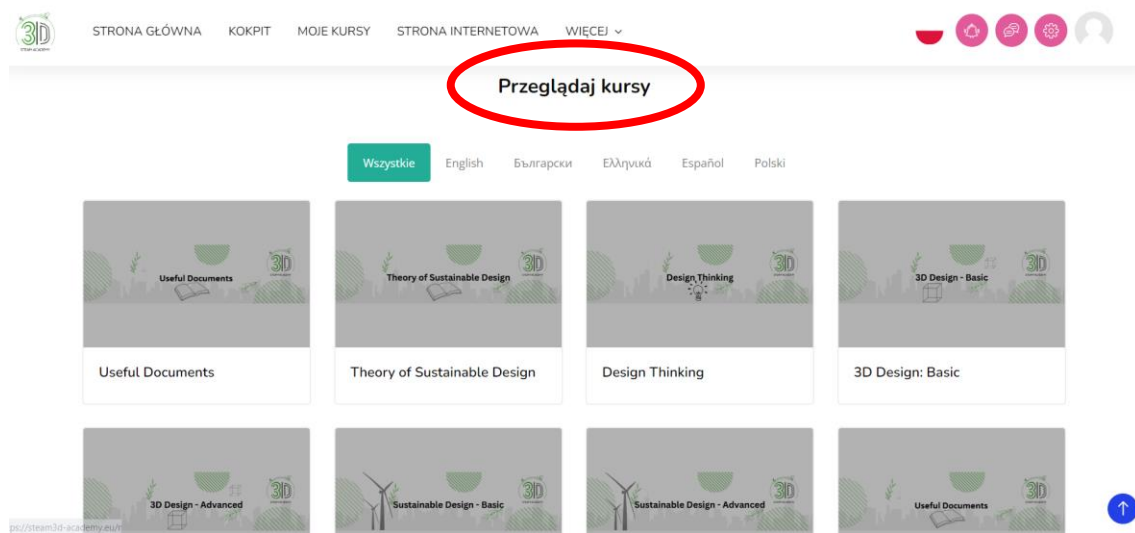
3D STEAM ACADEMY

STRONA GŁÓWNA KOKPIT MOJE KURSY STRONA INTERNETOWA WIĘCEJ

Przeglądaj kursy

Wszystkie English Български Ελληνικά Español Polski

Useful Documents 3D

Useful Documents

Theory of Sustainable Design 3D

Theory of Sustainable Design

Design Thinking 3D

Design Thinking

3D Design - Basic 3D

3D Design: Basic

3D Design - Advanced 3D

Sustainable Design - Basic 3D

Sustainable Design - Advanced 3D

Useful Documents 3D

ps://steam3d-academy.eu/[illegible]